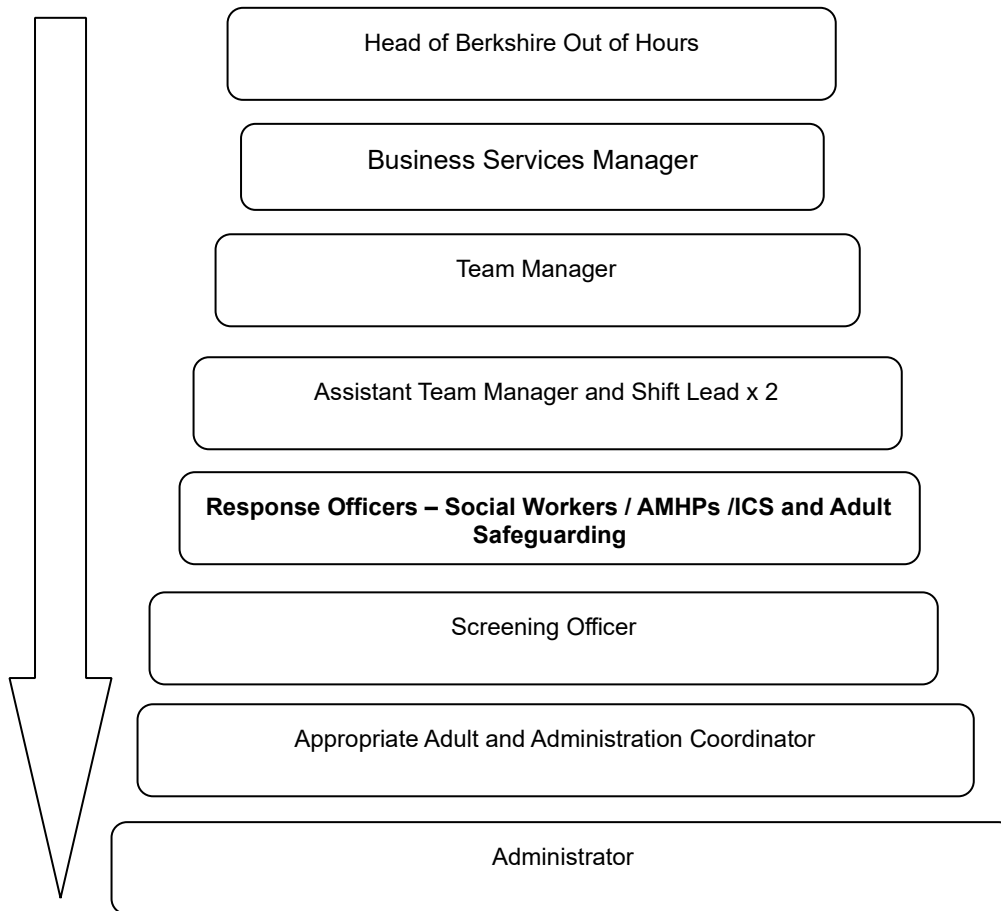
Head of Berkshire Out of Hours

Business Services Manager

Team Manager

Assistant Team Manager and Shift Lead x 2

**Response Officers – Social Workers / AMHPs /ICS and Adult Safeguarding**

Screening Officer

Appropriate Adult and Administration Coordinator

Administrator